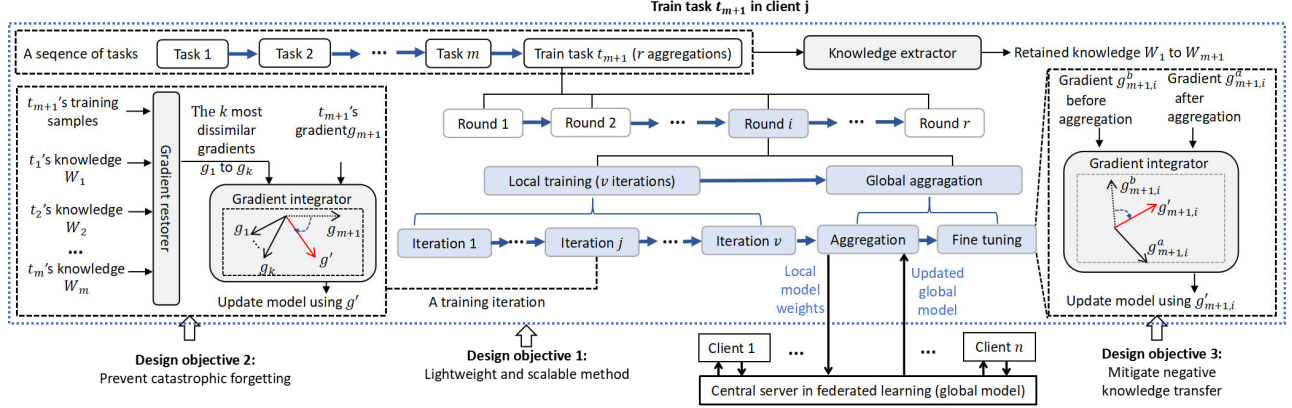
Train task $t_{m+1}$ in client j

A seqence of tasks

Task 1

Task 2

···

Task $m$

Train task $t_{m+1}$ ($r$ aggregations)

Knowledge extractor

Retained knowledge $W_1$ to $W_{m+1}$

$t_{m+1}$'s training samples

$t_1$'s knowledge $W_1$

$t_2$'s knowledge $W_2$

···

$t_m$'s knowledge $W_m$

Gradient restorer

The $k$ most dissimilar gradients $g_1$ to $g_k$

$t_{m+1}$'s gradient $g_{m+1}$

Gradient integrator

$g_1$

$g_{m+1}$

$g_k$

$g'$

Update model using $g'$

Round 1

Round 2

···

Round $i$

···

Round $r$

Local training ($v$ iterations)

Global aggragation

Iteration 1

Iteration $j$

···

Iteration $v$

Aggregation

Fine tuning

A training iteration

Local model weights

Updated global model

Gradient $g^b_{m+1,i}$ before aggregation

Gradient $g^a_{m+1,i}$ after aggregation

Gradient integrator

$g^b_{m+1,i}$

$g'_{m+1,i}$

$g^a_{m+1,i}$

Update model using $g'_{m+1,i}$

Design objective 2:
Prevent catastrophic forgetting

Design objective 1:
Lightweight and scalable method

Client 1

···

···

Client $n$

Central server in federated learning (global model)

Design objective 3:
Mitigate negative knowledge transfer